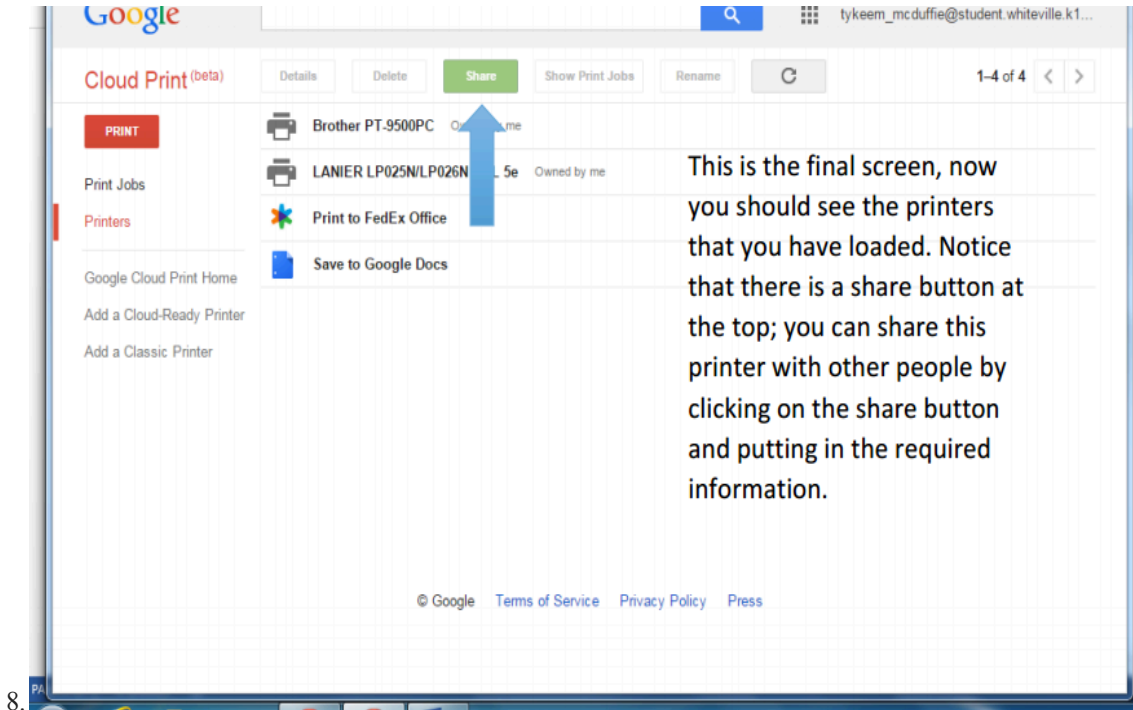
Google

tykeem_mcduffie@student.whiteville.k1...

Cloud Print (beta)

Details Delete Share Show Print Jobs Rename

1–4 of 4

PRINT

Print Jobs

Printers

Google Cloud Print Home

Add a Cloud-Ready Printer

Add a Classic Printer

Brother PT-9500PC O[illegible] me

LANIER LP025N/LP026N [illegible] 5e Owned by me

Print to FedEx Office

Save to Google Docs

This is the final screen, now you should see the printers that you have loaded. Notice that there is a share button at the top; you can share this printer with other people by clicking on the share button and putting in the required information.

© Google Terms of Service Privacy Policy Press

8.